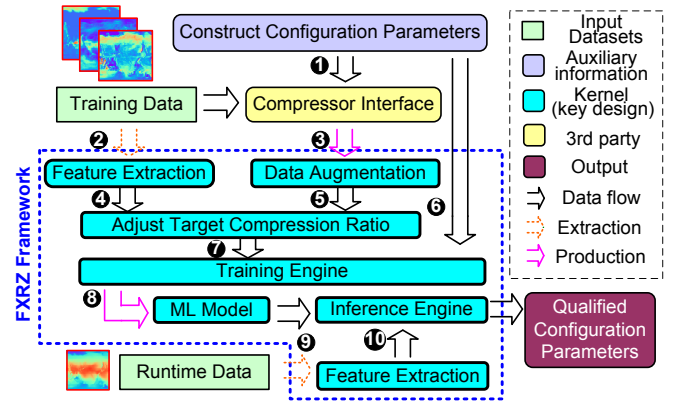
Construct Configuration Parameters

1

Training Data

Compressor Interface

2

3

FXRZ Framework

Feature Extraction

Data Augmentation

4

5

6

Adjust Target Compression Ratio

7

Training Engine

8

ML Model

Inference Engine

Qualified Configuration Parameters

9

10

Runtime Data

Feature Extraction

Input Datasets

Auxiliary information

Kernel (key design)

3rd party

Output

Data flow

Extraction

Production